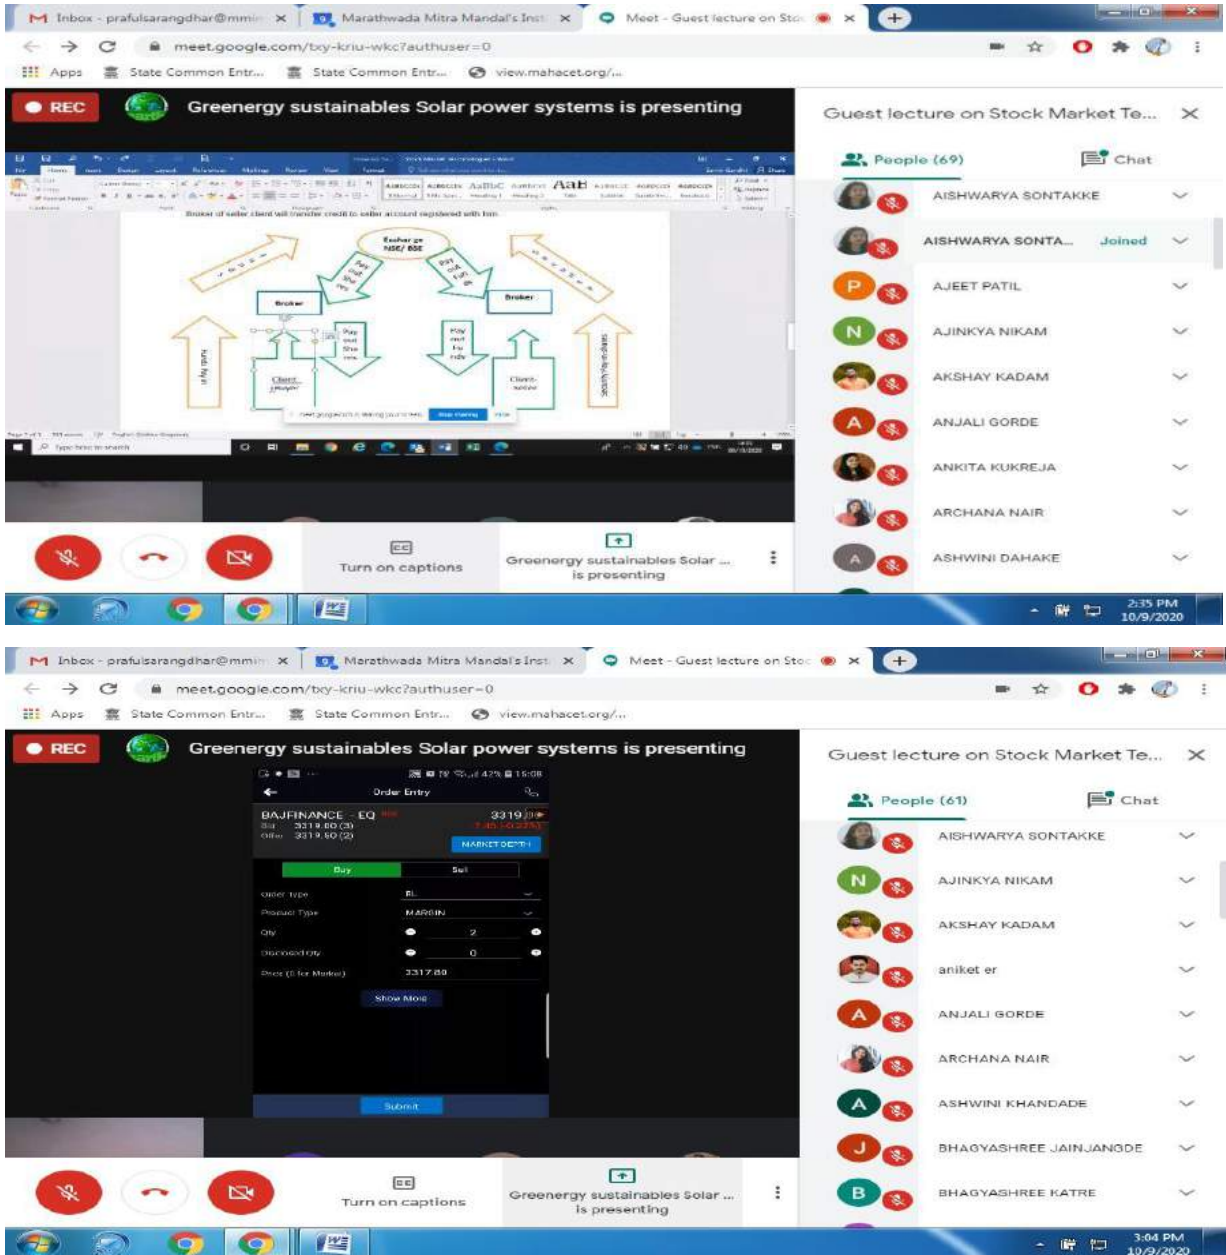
Inbox - prafulsarangdhar@mmi ×
Marathwada Mitra Mandal's Inst ×
Meet - Guest lecture on Sto ×
meet.google.com/txy-kriu-wkc?authuser=0
Apps
State Common Entr...
State Common Entr...
view.mahacet.org/...

REC
Greenergy sustainables Solar power systems is presenting

Broker of seller client will transfer credit to seller account registered with him
Exchange NSE/ BSE
Broker
Broker
Client
Client

Guest lecture on Stock Market Te...
People (69)
Chat
AISHWARYA SONTAKKE
AISHWARYA SONTA... Joined
AJEET PATIL
AJINKYA NIKAM
AKSHAY KADAM
ANJALI GORDE
ANKITA KUKREJA
ARCHANA NAIR
ASHWINI DAHAKE

Turn on captions
Greenergy sustainables Solar ... is presenting

2:35 PM
10/9/2020

Inbox - prafulsarangdhar@mmi ×
Marathwada Mitra Mandal's Inst ×
Meet - Guest lecture on Sto ×
meet.google.com/txy-kriu-wkc?authuser=0
Apps
State Common Entr...
State Common Entr...
view.mahacet.org/...

REC
Greenergy sustainables Solar power systems is presenting

Order Entry
BAJFINANCE - EQ
3319
MARKET DEPTH
Buy
Sell
Order Type
Product Type
MARGIN
Qty
2
Disclosed Qty
0
Price
3317.80
Show More
Submit

Guest lecture on Stock Market Te...
People (61)
Chat
AISHWARYA SONTAKKE
AJINKYA NIKAM
AKSHAY KADAM
aniket er
ANJALI GORDE
ARCHANA NAIR
ASHWINI KHANDADE
BHAGYASHREE JAINJANGDE
BHAGYASHREE KATRE

Turn on captions
Greenergy sustainables Solar ... is presenting

3:04 PM
10/9/2020